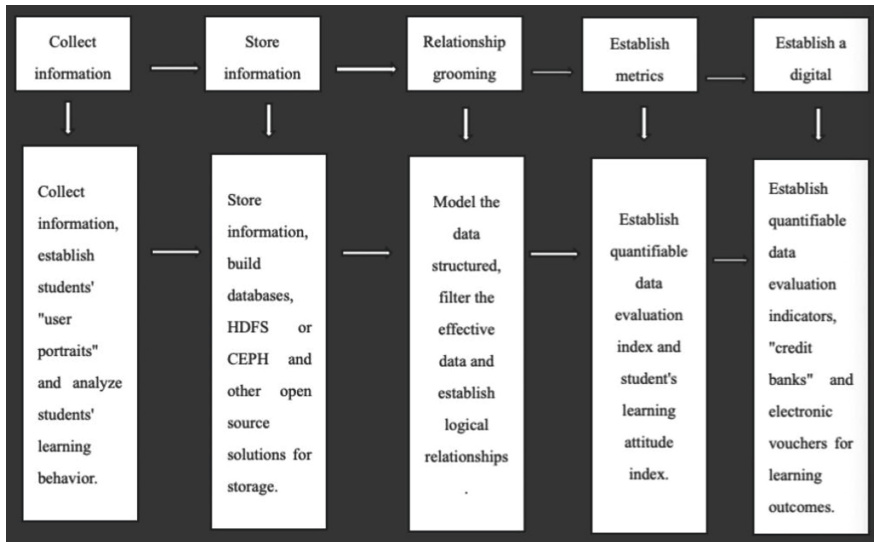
Collect information

Store information

Relationship grooming

Establish metrics

Establish a digital

Collect information, establish students' "user portraits" and analyze students' learning behavior.

Store information, build databases, HDFS or CEPH and other open source solutions for storage.

Model the data structured, filter the effective data and establish logical relationships .

Establish quantifiable data evaluation index and student's learning attitude index.

Establish quantifiable data evaluation indicators, "credit banks" and electronic vouchers for learning outcomes.